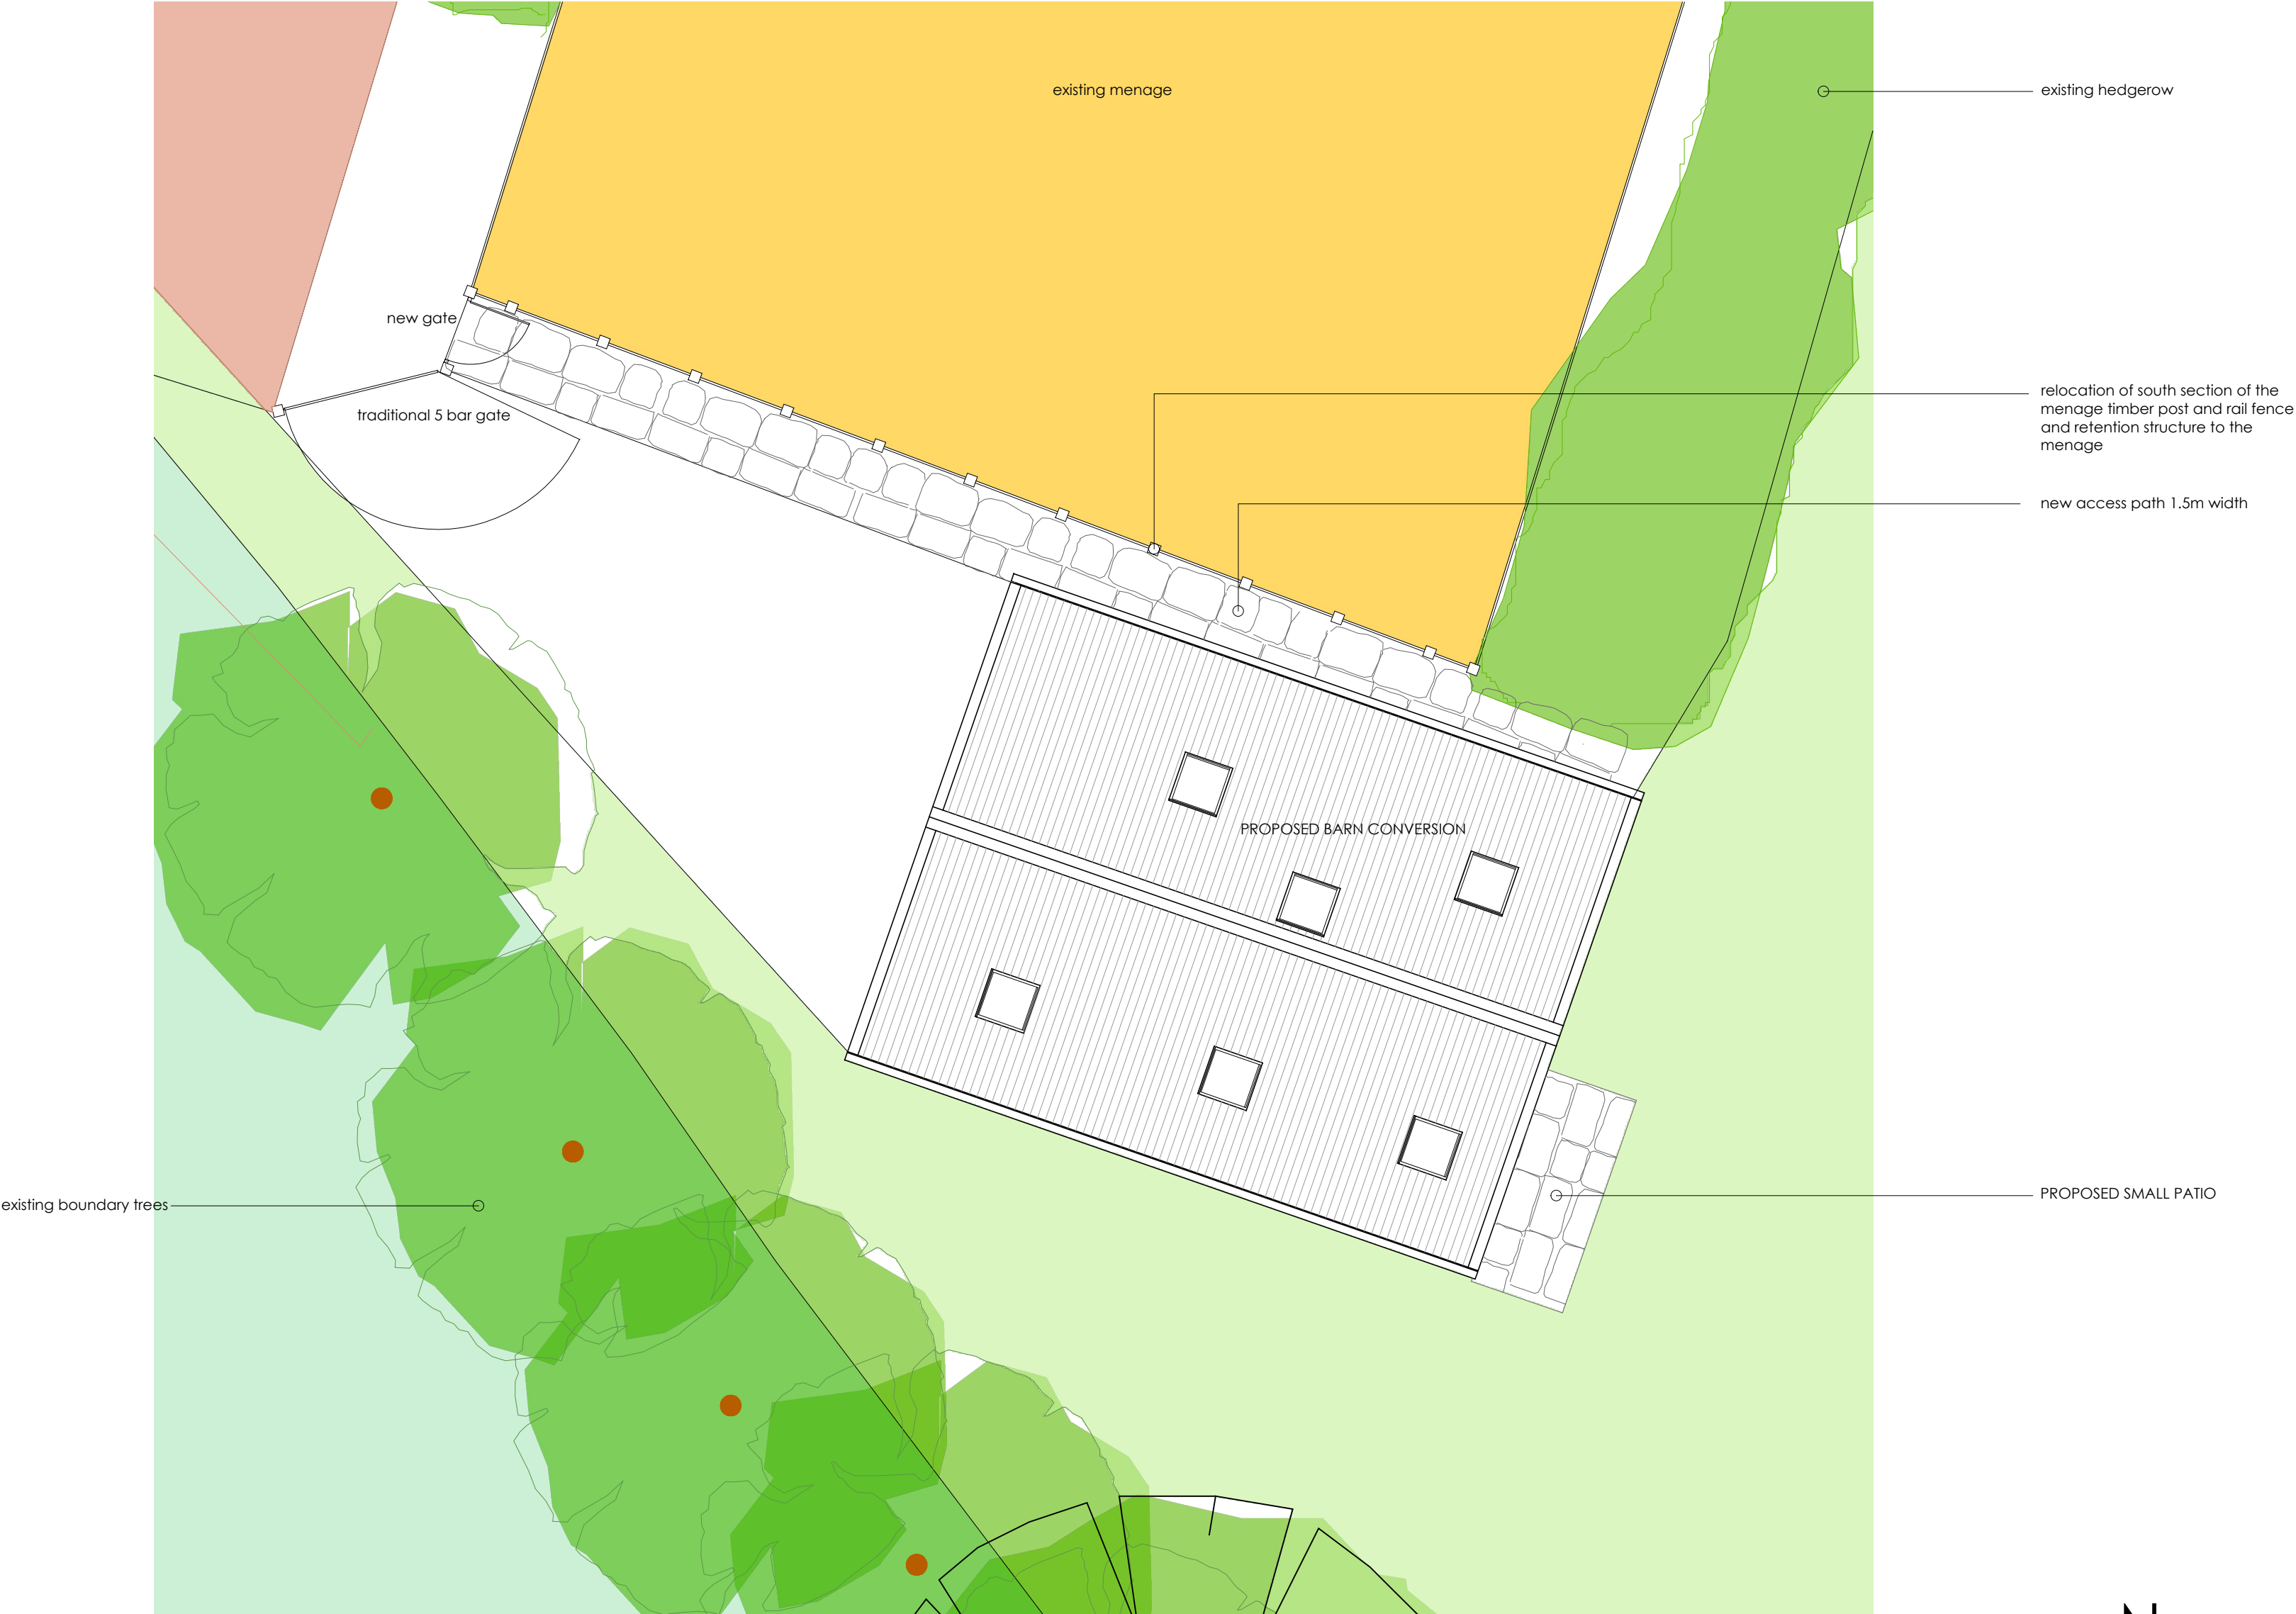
existing menage

existing hedgerow

new gate

traditional 5 bar gate

relocation of south section of the menage timber post and rail fence and retention structure to the menage

new access path 1.5m width

PROPOSED BARN CONVERSION

existing boundary trees

PROPOSED SMALL PATIO